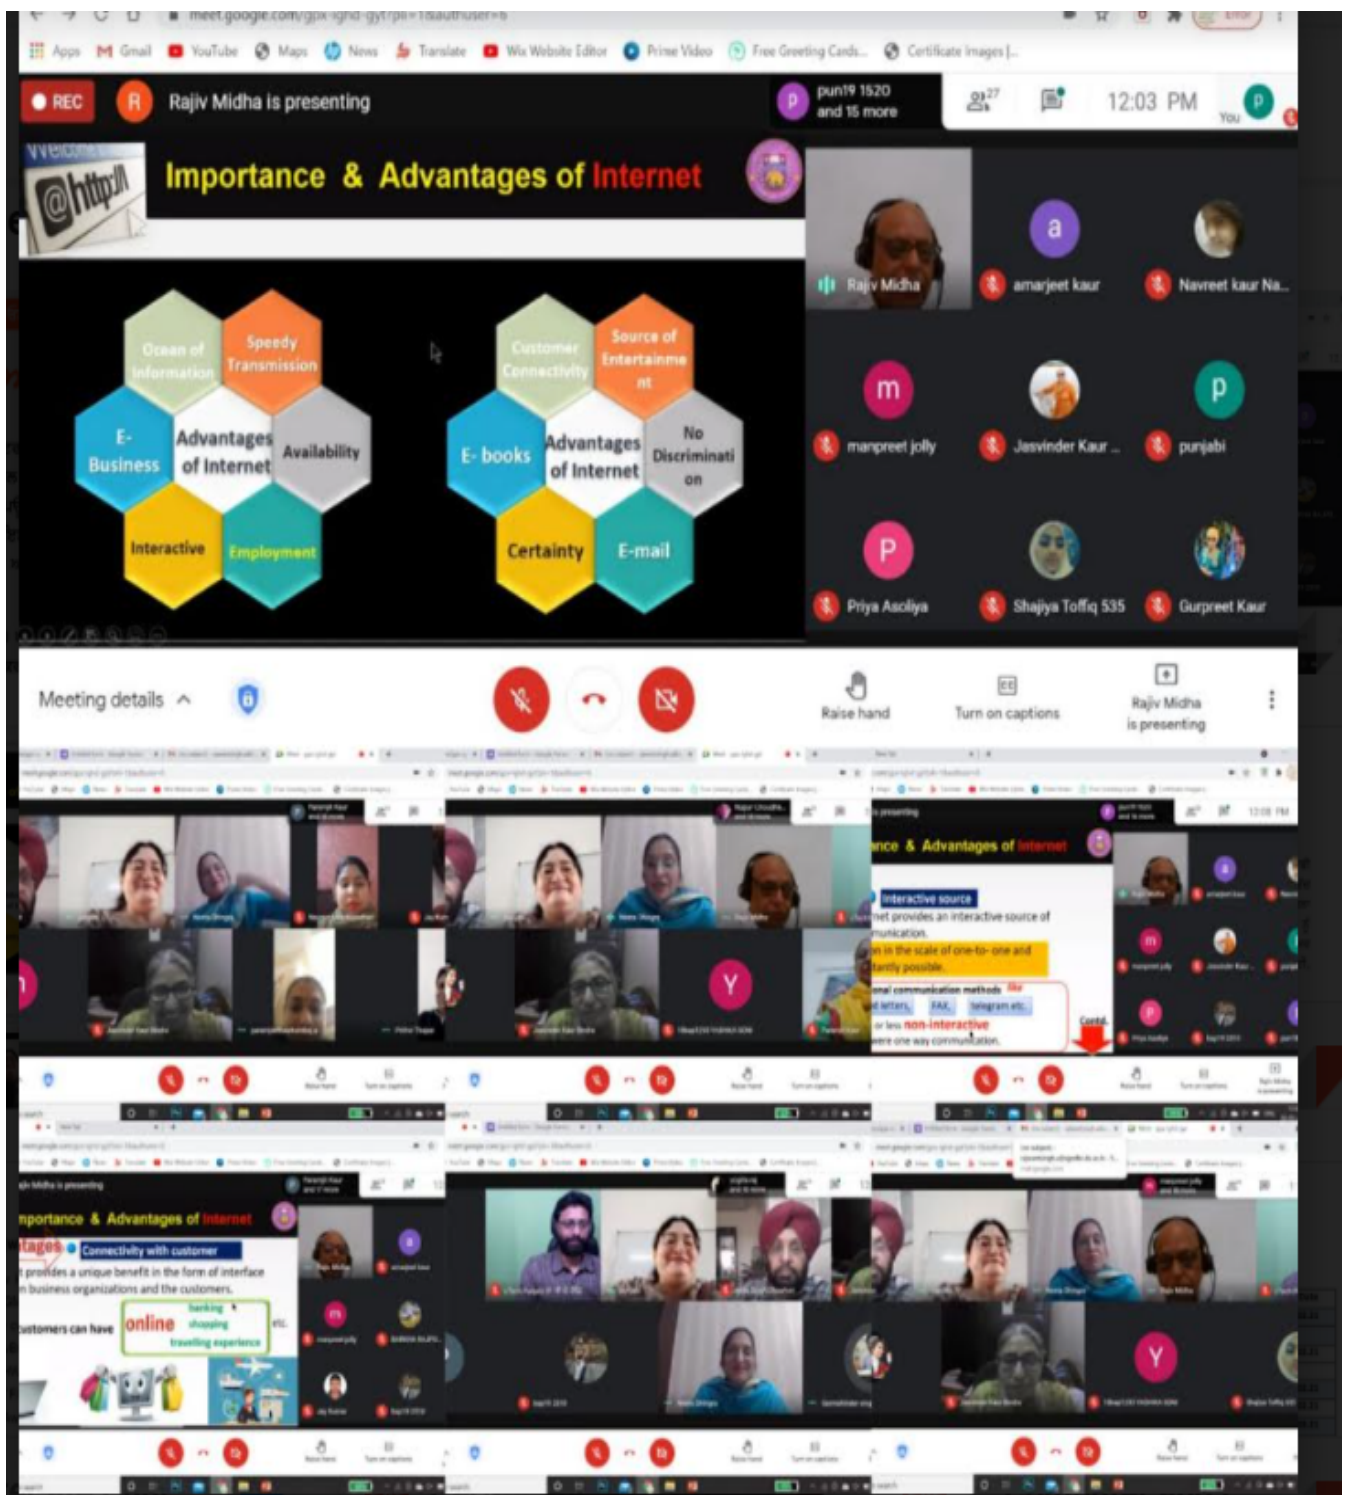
meet.google.com/gpx-iqnd-gyt?pli=1&authuser=6

Apps Gmail YouTube Maps News Translate Wix Website Editor Prime Video Free Greeting Cards... Certificate Images |...

REC

Rajiv Midha is presenting

pun19 1520 and 15 more

27

12:03 PM

You

Importance & Advantages of Internet

@http://

Ocean of Information

Speedy Transmission

E-Business

Advantages of Internet

Availability

Interactive

Employment

Customer Connectivity

Source of Entertainment

E- books

Advantages of Internet

No Discrimination

Certainty

E-mail

Rajiv Midha

amarjeet kaur

Navreet kaur Na...

manpreet jolly

Jasvinder Kaur ...

punjabi

Priya Asoliya

Shajiya Toffiq 535

Gurpreet Kaur

Meeting details

Raise hand

Turn on captions

Rajiv Midha is presenting

Importance & Advantages of Internet

Interactive source

net provides an interactive source of munication.

n in the scale of one-to- one and tantly possible.

onal communication methods like letters, FAX, telegram etc. or less non-interactive were one way communication.

Contd.

Rajiv Midha is presenting

Importance & Advantages of Internet

Connectivity with customer

t provides a unique benefit in the form of interface n business organizations and the customers.

ustomers can have online banking shopping travelling experience etc.

Y

Y